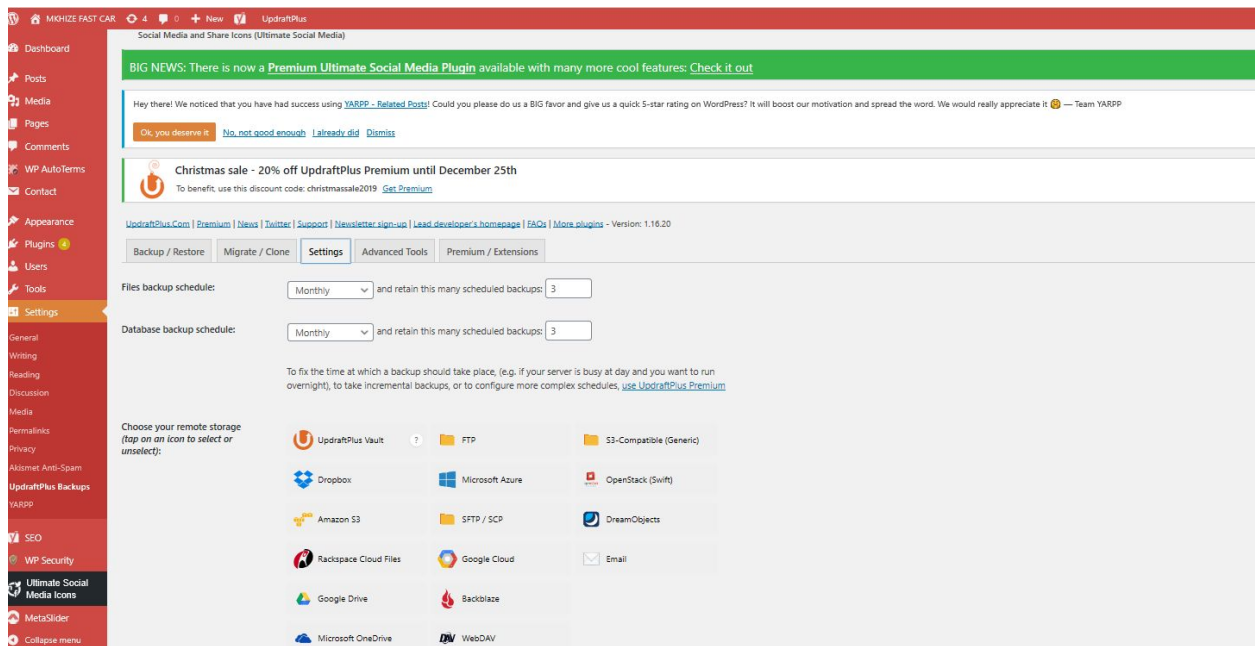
MKHIZE FAST CAR 4 0 + New UpdraftPlus

Dashboard
Posts
Media
Pages
Comments
WP AutoTerms
Contact
Appearance
Plugins 4
Users
Tools
Settings
General
Writing
Reading
Discussion
Media
Permalinks
Privacy
Akismet Anti-Spam
UpdraftPlus Backups
YARPP
SEO
WP Security
Ultimate Social Media Icons
MetaSlider
Collapse menu

Social Media and Share Icons (Ultimate Social Media)

BIG NEWS: There is now a Premium Ultimate Social Media Plugin available with many more cool features: Check it out

Hey there! We noticed that you have had success using YARPP - Related Posts! Could you please do us a BIG favor and give us a quick 5-star rating on WordPress? It will boost our motivation and spread the word. We would really appreciate it — Team YARPP

Ok, you deserve it No, not good enough I already did Dismiss

Christmas sale - 20% off UpdraftPlus Premium until December 25th
To benefit, use this discount code: christmassale2019 Get Premium

UpdraftPlus.Com | Premium | News | Twitter | Support | Newsletter sign-up | Lead developer's homepage | FAQs | More plugins - Version: 1.16.20

Backup / Restore Migrate / Clone Settings Advanced Tools Premium / Extensions

Files backup schedule: Monthly and retain this many scheduled backups: 3

Database backup schedule: Monthly and retain this many scheduled backups: 3

To fix the time at which a backup should take place, (e.g. if your server is busy at day and you want to run overnight), to take incremental backups, or to configure more complex schedules, use UpdraftPlus Premium

Choose your remote storage (tap on an icon to select or unselect):

UpdraftPlus Vault ? FTP S3-Compatible (Generic)
Dropbox Microsoft Azure OpenStack (Swift)
Amazon S3 SFTP / SCP DreamObjects
Rackspace Cloud Files Google Cloud Email
Google Drive Backblaze
Microsoft OneDrive WebDAV